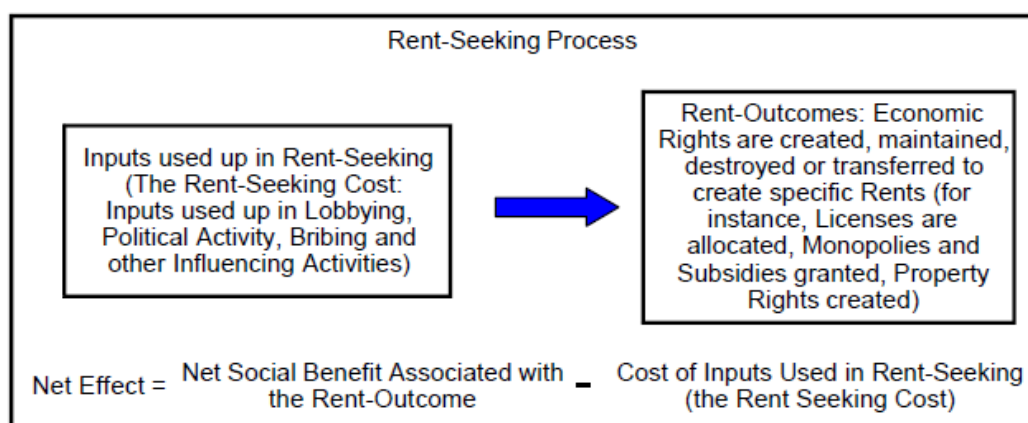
Rent-Seeking Process

Inputs used up in Rent-Seeking (The Rent-Seeking Cost: Inputs used up in Lobbying, Political Activity, Bribing and other Influencing Activities)

Rent-Outcomes: Economic Rights are created, maintained, destroyed or transferred to create specific Rents (for instance, Licenses are allocated, Monopolies and Subsidies granted, Property Rights created)

Net Effect = Net Social Benefit Associated with the Rent-Outcome - Cost of Inputs Used in Rent-Seeking (the Rent Seeking Cost)